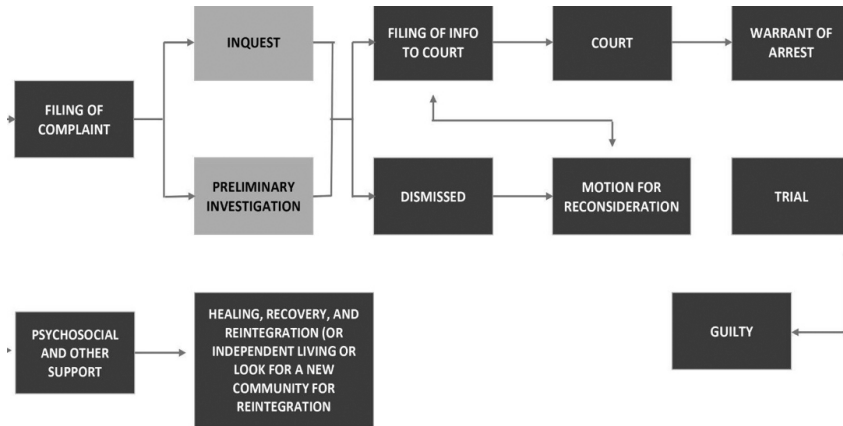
FILING OF COMPLAINT

INQUEST

PRELIMINARY INVESTIGATION

FILING OF INFO TO COURT

COURT

WARRANT OF ARREST

DISMISSED

MOTION FOR RECONSIDERATION

TRIAL

PSYCHOSOCIAL AND OTHER SUPPORT

HEALING, RECOVERY, AND REINTEGRATION (OR INDEPENDENT LIVING OR LOOK FOR A NEW COMMUNITY FOR REINTEGRATION

GUILTY